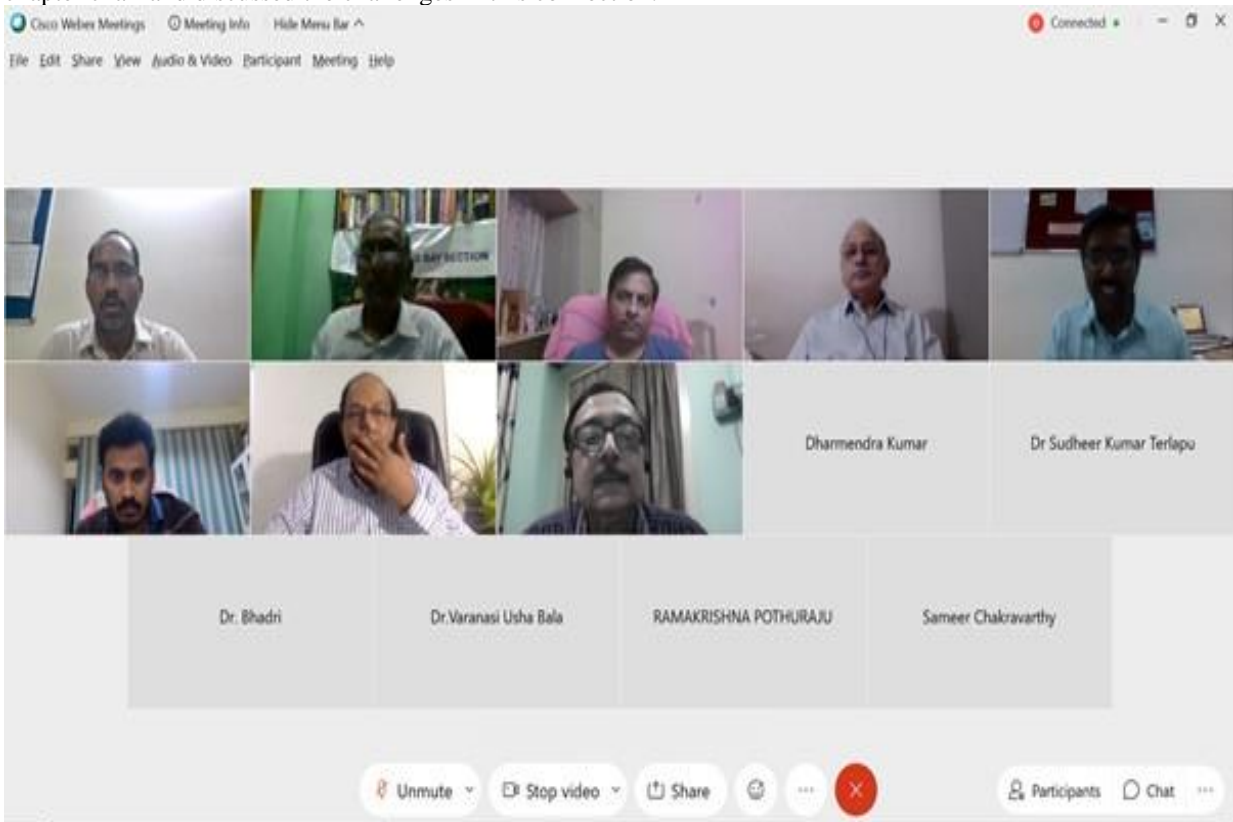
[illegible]

Cisco Webex Meetings ⓘ Meeting Info Hide Menu Bar ^

Connected

File Edit Share View Audio & Video Participant Meeting Help

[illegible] SECTION

Dharmendra Kumar

Dr Sudheer Kumar Terlapu

Dr. Bhadri

Dr.Varanasi Usha Bala

RAMAKRISHNA POTHURAJU

Sameer Chakravarthy

Unmute

Stop video

Share

Participants

Chat